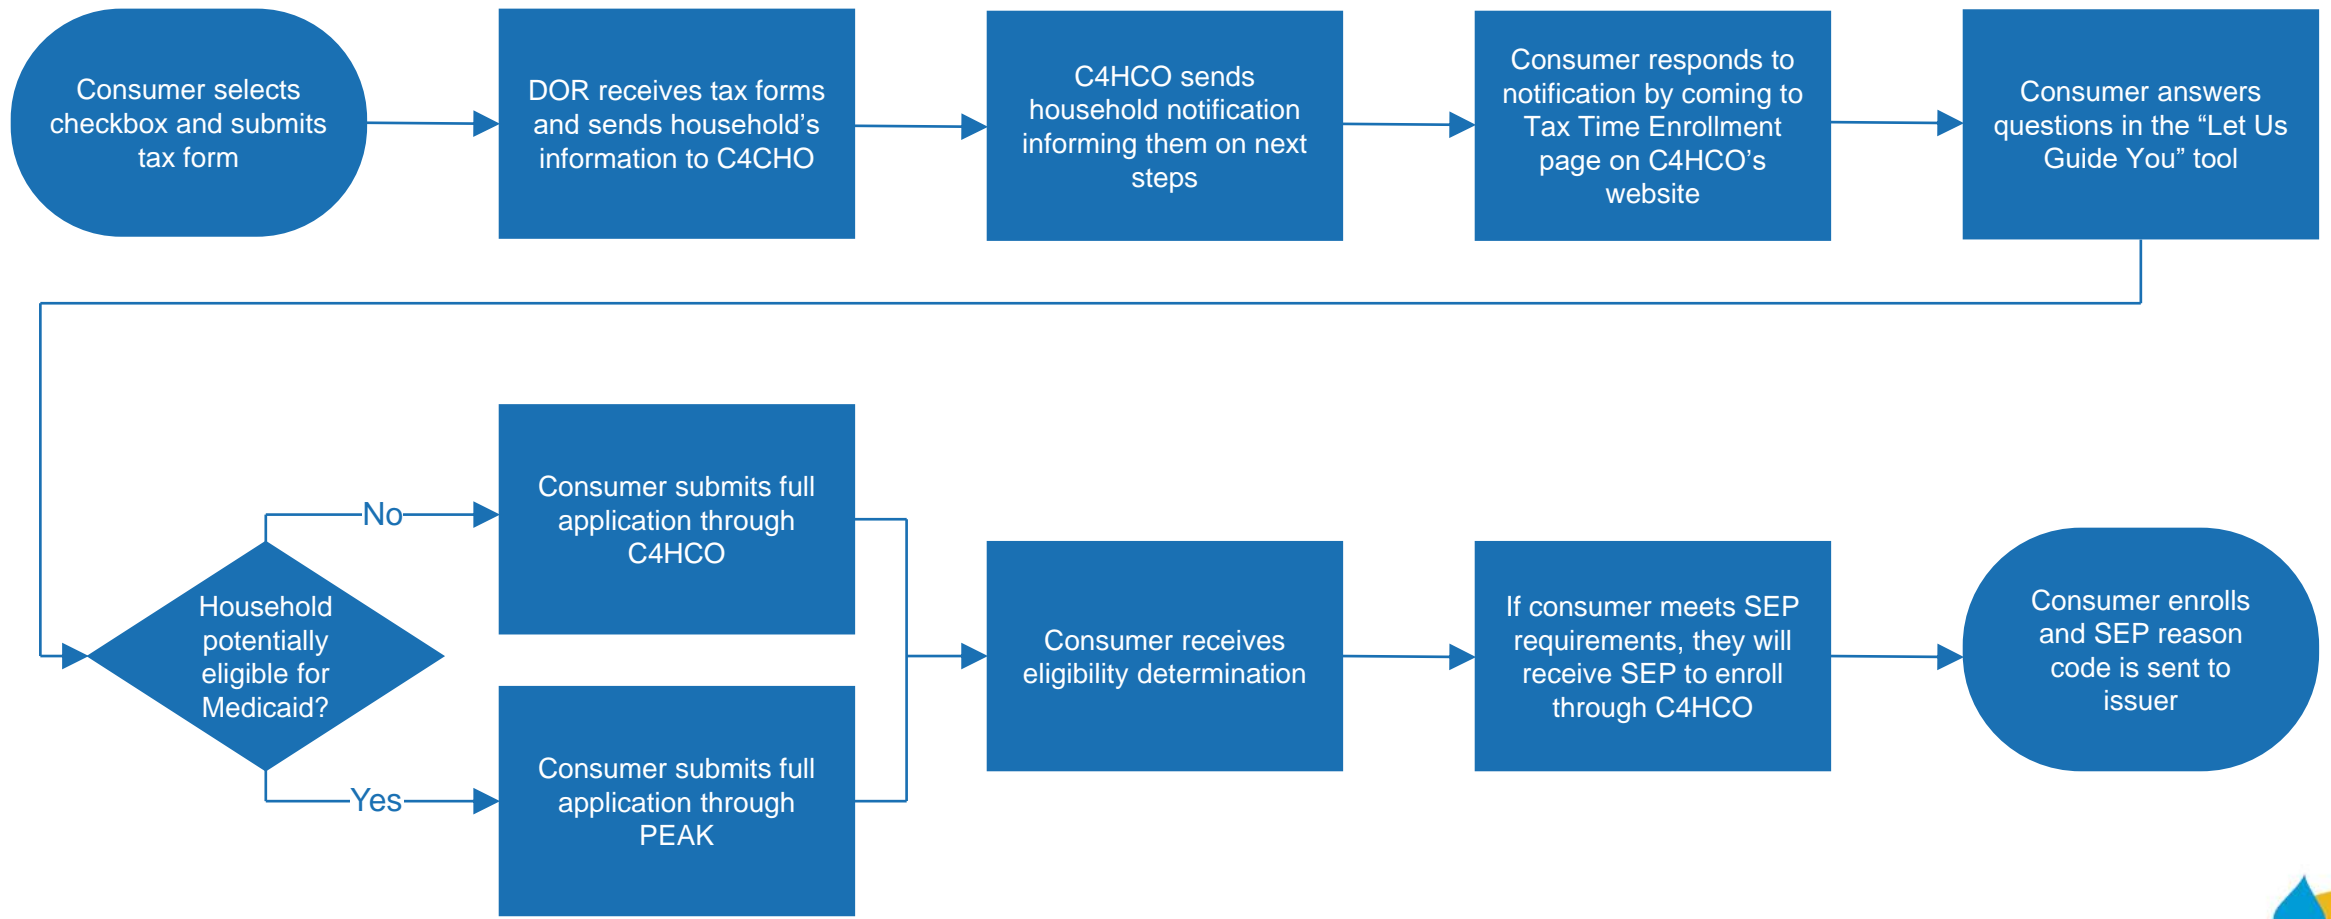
Consumer selects checkbox and submits tax form

DOR receives tax forms and sends household’s information to C4CHO

C4HCO sends household notification informing them on next steps

Consumer responds to notification by coming to Tax Time Enrollment page on C4HCO’s website

Consumer answers questions in the “Let Us Guide You” tool

Household potentially eligible for Medicaid?

No

Yes

Consumer submits full application through C4HCO

Consumer submits full application through PEAK

Consumer receives eligibility determination

If consumer meets SEP requirements, they will receive SEP to enroll through C4HCO

Consumer enrolls and SEP reason code is sent to issuer